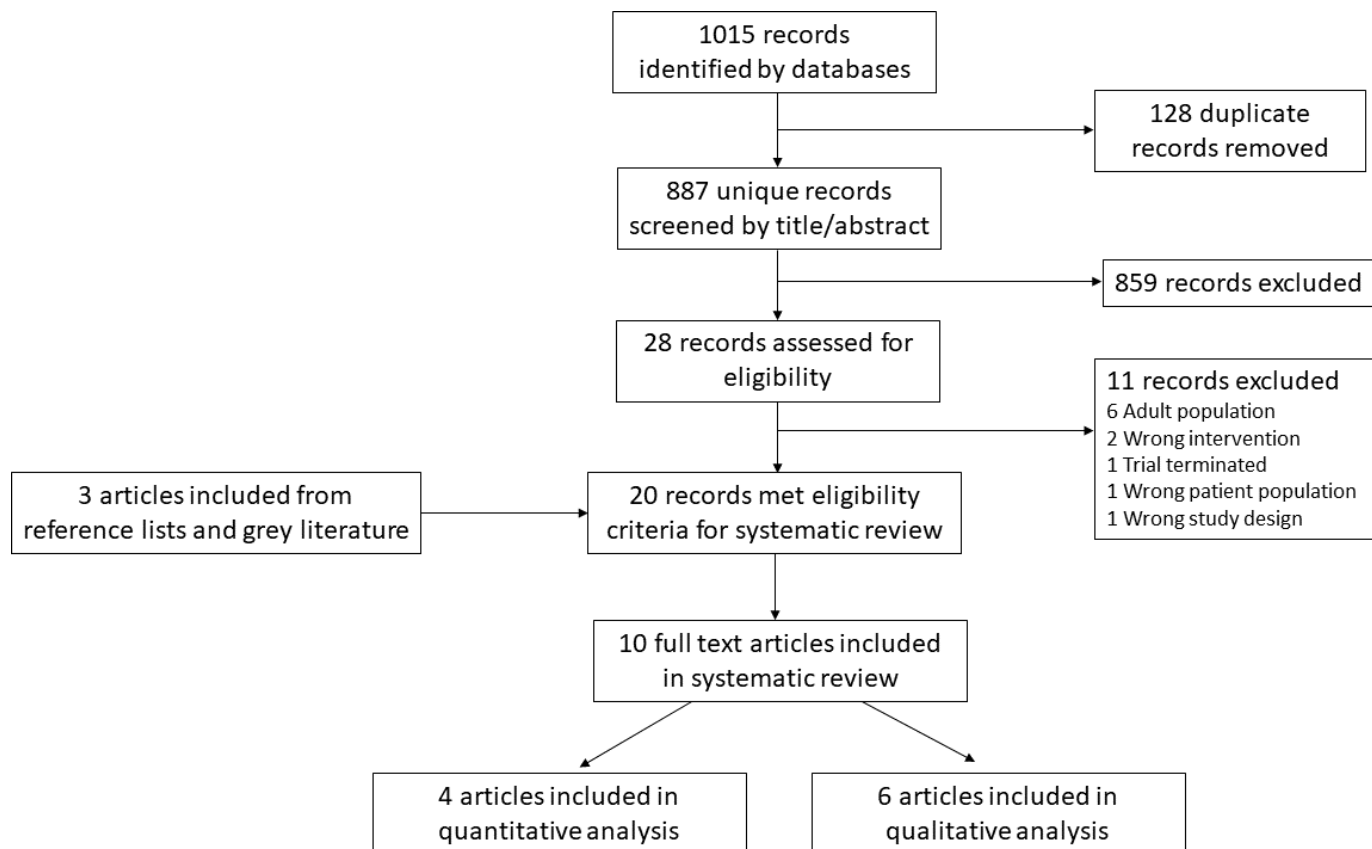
1015 records identified by databases

128 duplicate records removed

887 unique records screened by title/abstract

859 records excluded

28 records assessed for eligibility

11 records excluded
6 Adult population
2 Wrong intervention
1 Trial terminated
1 Wrong patient population
1 Wrong study design

3 articles included from reference lists and grey literature

20 records met eligibility criteria for systematic review

10 full text articles included in systematic review

4 articles included in quantitative analysis

6 articles included in qualitative analysis